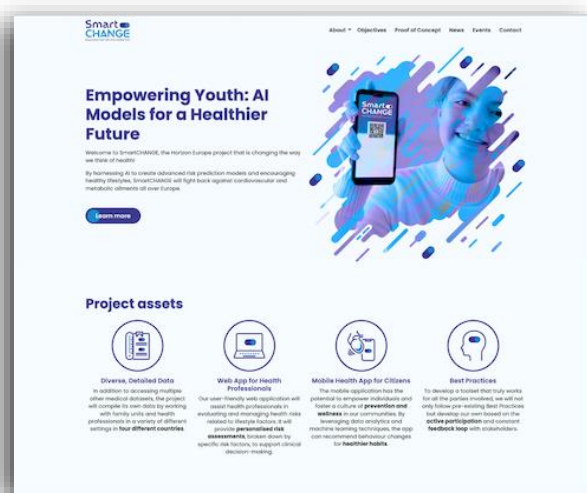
Smart CHANGE

About Objectives Proof of Concept News Events Contact

Empowering Youth: AI Models for a Healthier Future

Welcome to SmartCHANGE, the Horizon Europe project that is changing the way we think of health!

By harnessing AI to create advanced risk prediction models and encouraging healthy lifestyles, SmartCHANGE will fight back against cardiovascular and metabolic ailments all over Europe.

Learn more

Smart CHANGE

Project assets

Diverse, Detailed Data
In addition to accessing multiple other medical datasets, the project will compile its own data by working with family units and health professionals in a variety of different settings in four different countries.

Web App for Health Professionals
Our user-friendly web application will assist health professionals in evaluating and managing health risks related to lifestyle factors. It will provide personalised risk assessments, broken down by specific risk factors, to support clinical decision-making.

Mobile Health App for Citizens
The mobile application has the potential to empower individuals and foster a culture of prevention and wellness in our communities. By leveraging data analytics and machine learning techniques, the app can recommend behaviour changes for healthier habits.

Best Practices
To develop a toolset that truly works for all the parties involved, we will not only follow pre-existing Best Practices but develop our own based on the active participation and constant feedback loop with stakeholders.